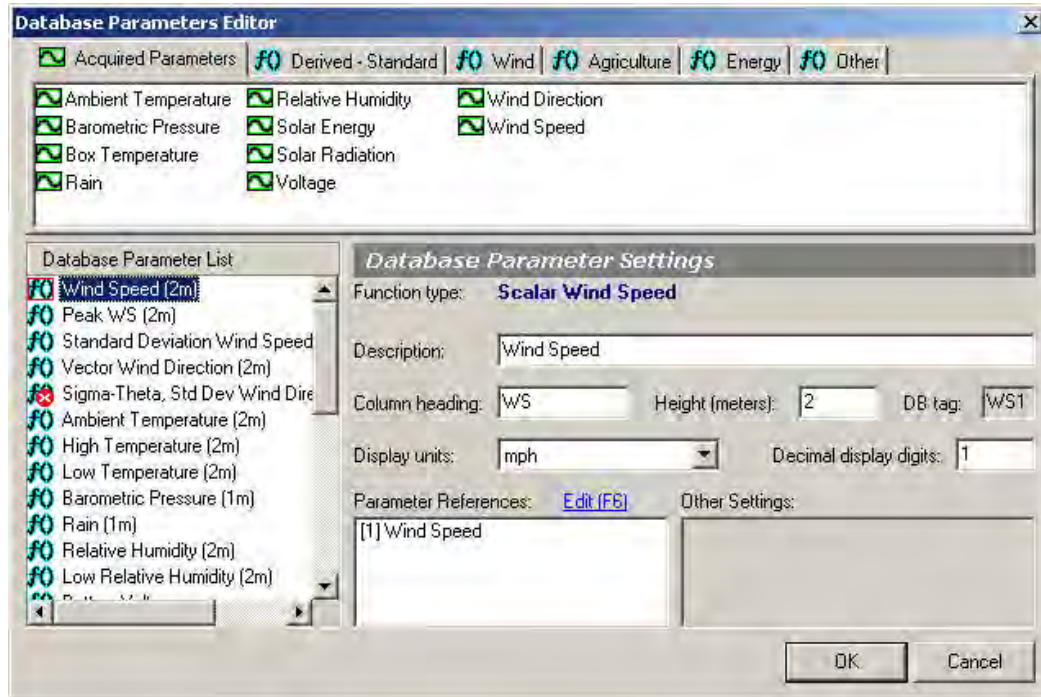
Database Parameters Editor

Acquired Parameters | f() Derived - Standard | f() Wind | f() Agriculture | f() Energy | f() Other

Ambient Temperature
Barometric Pressure
Box Temperature
Rain
Relative Humidity
Solar Energy
Solar Radiation
Voltage
Wind Direction
Wind Speed

Database Parameter List
Wind Speed (2m)
Peak WS (2m)
Standard Deviation Wind Speed
Vector Wind Direction (2m)
Sigma-Theta, Std Dev Wind Dire
Ambient Temperature (2m)
High Temperature (2m)
Low Temperature (2m)
Barometric Pressure (1m)
Rain (1m)
Relative Humidity (2m)
Low Relative Humidity (2m)
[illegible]

Database Parameter Settings
Function type: Scalar Wind Speed
Description: Wind Speed
Column heading: WS
Height (meters): 2
DB tag: WS1
Display units: mph
Decimal display digits: 1
Parameter References: Edit (F6)
[1] Wind Speed
Other Settings:

OK
Cancel